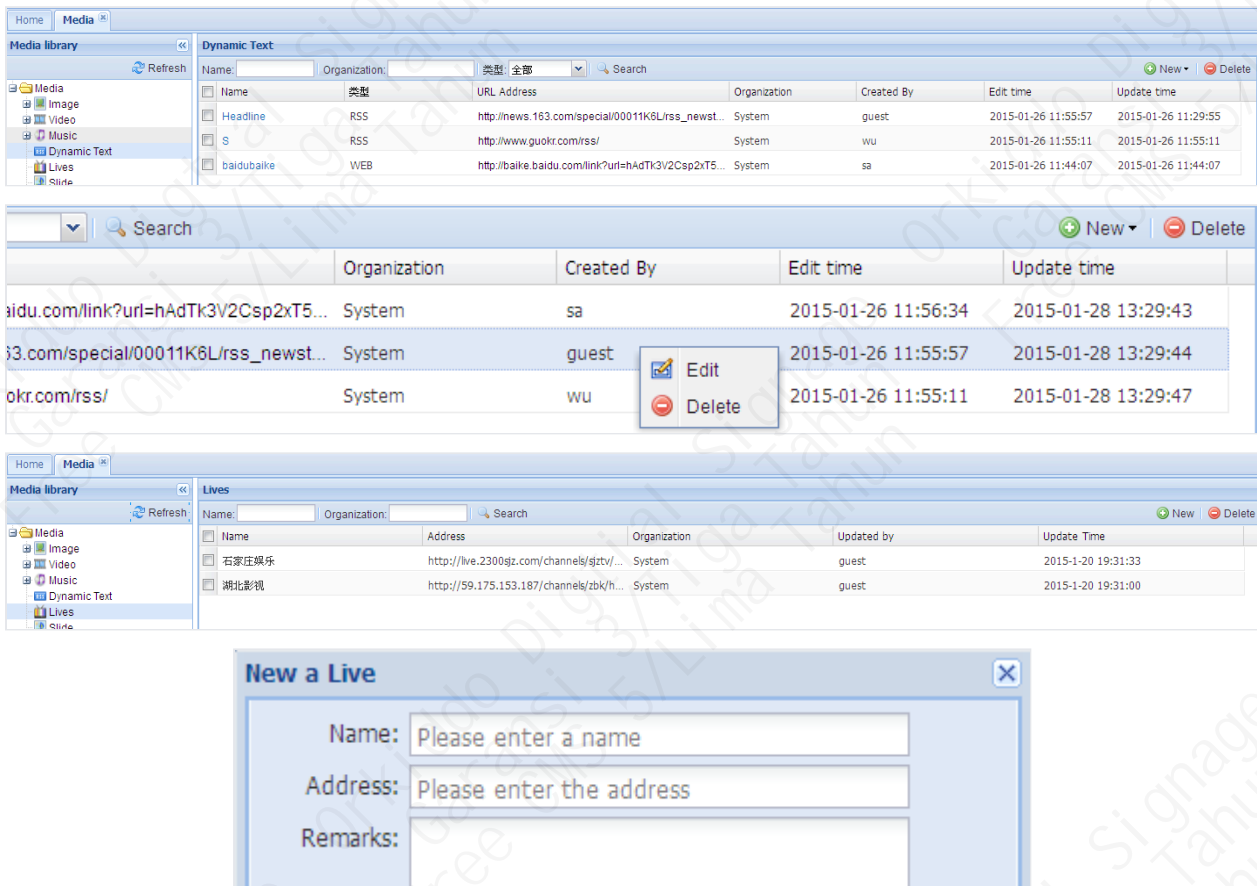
Home | Media

Media library
Refresh
Media
Image
Video
Music
Dynamic Text
Lives
Slide

Dynamic Text
Name: Organization: 类型: 全部 Search
New Delete

| | Name | 类型 | URL Address | Organization | Created By | Edit time | Update time |
|---|---|---|---|---|---|---|---|
| | Headline | RSS | http://news.163.com/special/00011K6L/rss_newst... | System | guest | 2015-01-26 11:55:57 | 2015-01-26 11:29:55 |
| | S | RSS | http://www.guokr.com/rss/ | System | wu | 2015-01-26 11:55:11 | 2015-01-26 11:55:11 |
| | baidubaike | WEB | http://baike.baidu.com/link?url=hAdTk3V2Csp2xT5... | System | sa | 2015-01-26 11:44:07 | 2015-01-26 11:44:07 |

Search
New Delete

| | Organization | Created By | Edit time | Update time |
|---|---|---|---|---|
| aidu.com/link?url=hAdTk3V2Csp2xT5... | System | sa | 2015-01-26 11:56:34 | 2015-01-28 13:29:43 |
| 63.com/special/00011K6L/rss_newst... | System | guest | 2015-01-26 11:55:57 | 2015-01-28 13:29:44 |
| okr.com/rss/ | System | wu | 2015-01-26 11:55:11 | 2015-01-28 13:29:47 |

Edit
Delete

Home | Media

Media library
Refresh
Media
Image
Video
Music
Dynamic Text
Lives
Slide

Lives
Name: Organization: Search
New Delete

| | Name | Address | Organization | Updated by | Update Time |
|---|---|---|---|---|---|
| | 石家庄娱乐 | http://live.2300sjz.com/channels/sjztv/... | System | guest | 2015-1-20 19:31:33 |
| | 湖北影视 | http://59.175.153.187/channels/zbk/h... | System | guest | 2015-1-20 19:31:00 |

New a Live
Name: Please enter a name
Address: Please enter the address
Remarks: